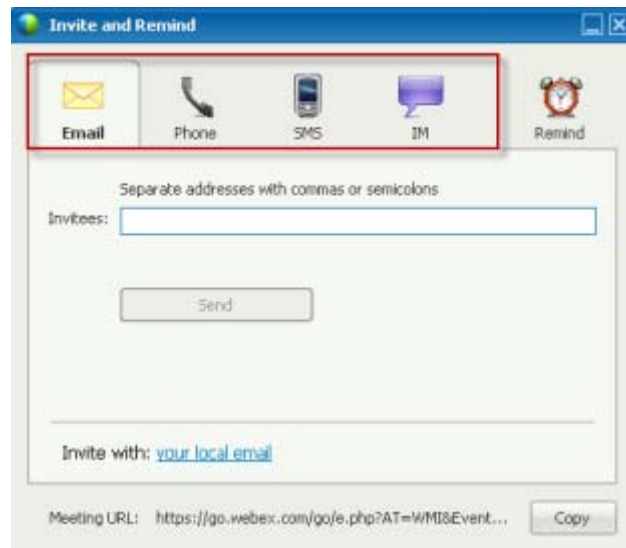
Invite and Remind

Email Phone SMS IM Remind

Separate addresses with commas or semicolons

Invitees:

Send

Invite with: your local email

Meeting URL: https://go.webex.com/go/e.php?AT=WMI&Event...

Copy